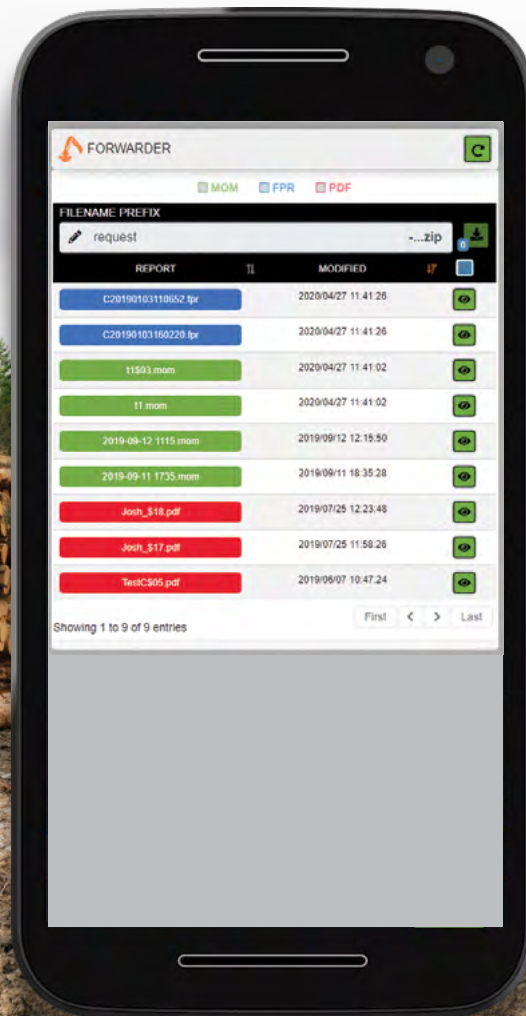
FORWARDER

MOM FPR PDF

FILENAME PREFIX

request -...zip

0

| REPORT | MODIFIED |
|---|---|
| C20190103110652.fpr | 2020/04/27 11:41:26 |
| C20190103160220.fpr | 2020/04/27 11:41:26 |
| t1$03.mom | 2020/04/27 11:41:02 |
| t1.mom | 2020/04/27 11:41:02 |
| 2019-09-12 1115.mom | 2019/09/12 12:15:50 |
| 2019-09-11 1735.mom | 2019/09/11 18:35:28 |
| Josh_$18.pdf | 2019/07/25 12:23:48 |
| Josh_$17.pdf | 2019/07/25 11:58:26 |
| TestC$05.pdf | 2019/06/07 10:47:24 |

Showing 1 to 9 of 9 entries

First < > Last